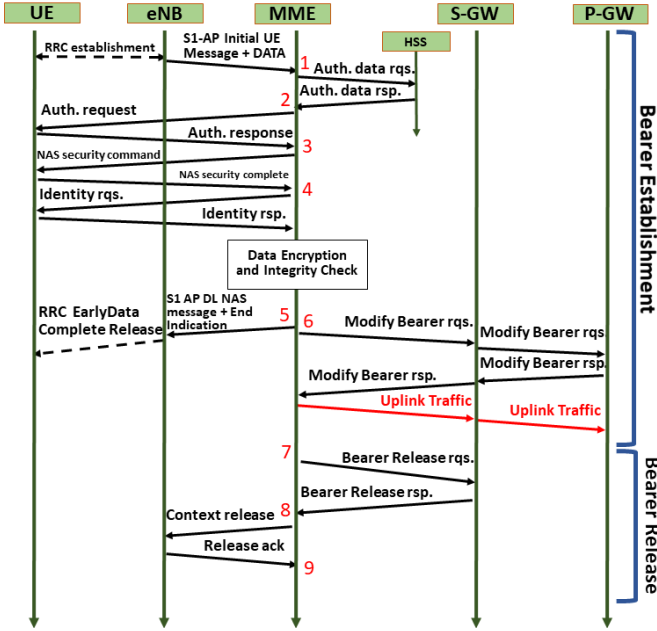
UE
eNB
MME
S-GW
P-GW

RRC establishment
S1-AP Initial UE Message + DATA
HSS
1
Auth. data rqs.
Auth. data rsp.
2
Auth. request
Auth. response
3
NAS security command
NAS security complete
4
Identity rqs.
Identity rsp.
Data Encryption and Integrity Check
RRC EarlyData Complete Release
S1 AP DL NAS message + End Indication
5
6
Modify Bearer rqs.
Modify Bearer rqs
Modify Bearer rsp.
Modify Bearer rsp.
Uplink Traffic
Uplink Traffic
7
Bearer Release rqs.
Bearer Release rsp.
8
Context release
Release ack
9

Bearer Establishment
Bearer Release